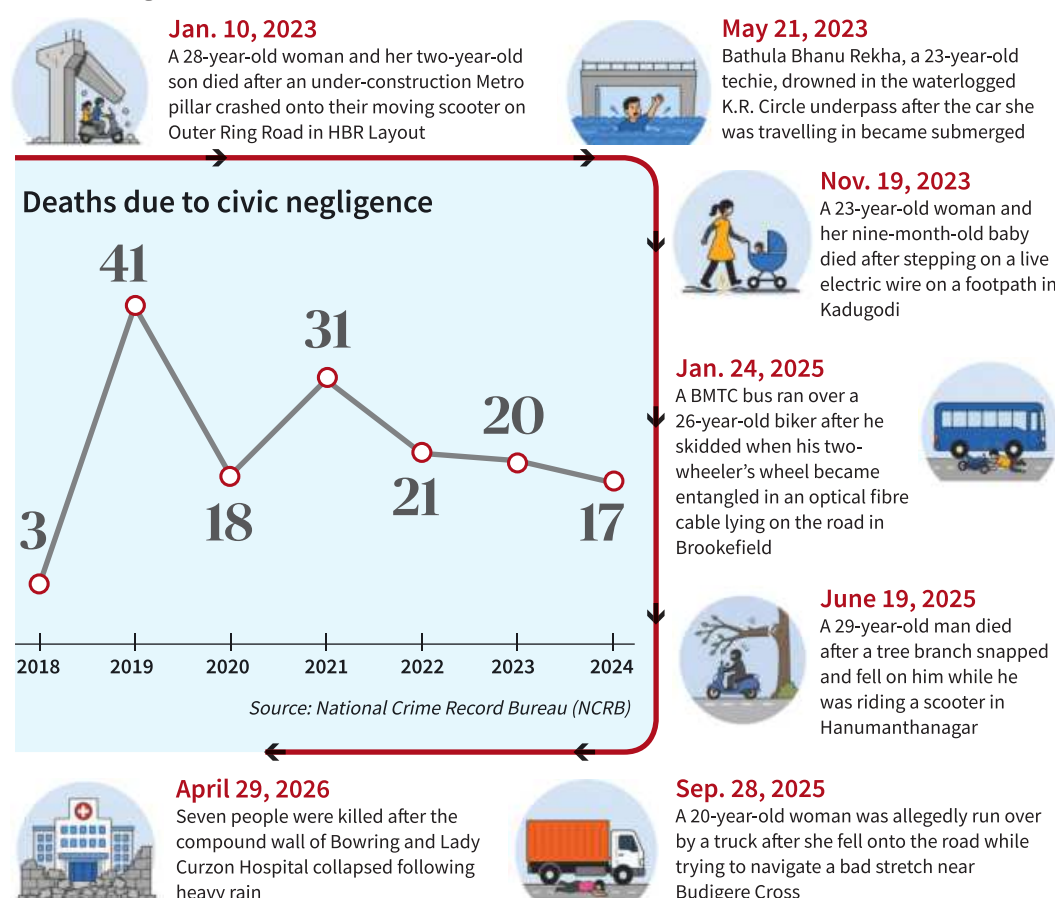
Jan. 10, 2023
A 28-year-old woman and her two-year-old son died after an under-construction Metro pillar crashed onto their moving scooter on Outer Ring Road in HBR Layout

May 21, 2023
Bathula Bhanu Rekha, a 23-year-old techie, drowned in the waterlogged K.R. Circle underpass after the car she was travelling in became submerged

Deaths due to civic negligence

| 2018 | 2019 | 2020 | 2021 | 2022 | 2023 | 2024 |
|---|---|---|---|---|---|---|
| 3 | 41 | 18 | 31 | 21 | 20 | 17 |

Source: National Crime Record Bureau (NCRB)

Nov. 19, 2023
A 23-year-old woman and her nine-month-old baby died after stepping on a live electric wire on a footpath in Kadugodi

Jan. 24, 2025
A BMTC bus ran over a 26-year-old biker after he skidded when his two-wheeler's wheel became entangled in an optical fibre cable lying on the road in Brookefield

June 19, 2025
A 29-year-old man died after a tree branch snapped and fell on him while he was riding a scooter in Hanumanthanagar

April 29, 2026
Seven people were killed after the compound wall of Bowring and Lady Curzon Hospital collapsed following heavy rain

Sep. 28, 2025
A 20-year-old woman was allegedly run over by a truck after she fell onto the road while trying to navigate a bad stretch near Budigere Cross